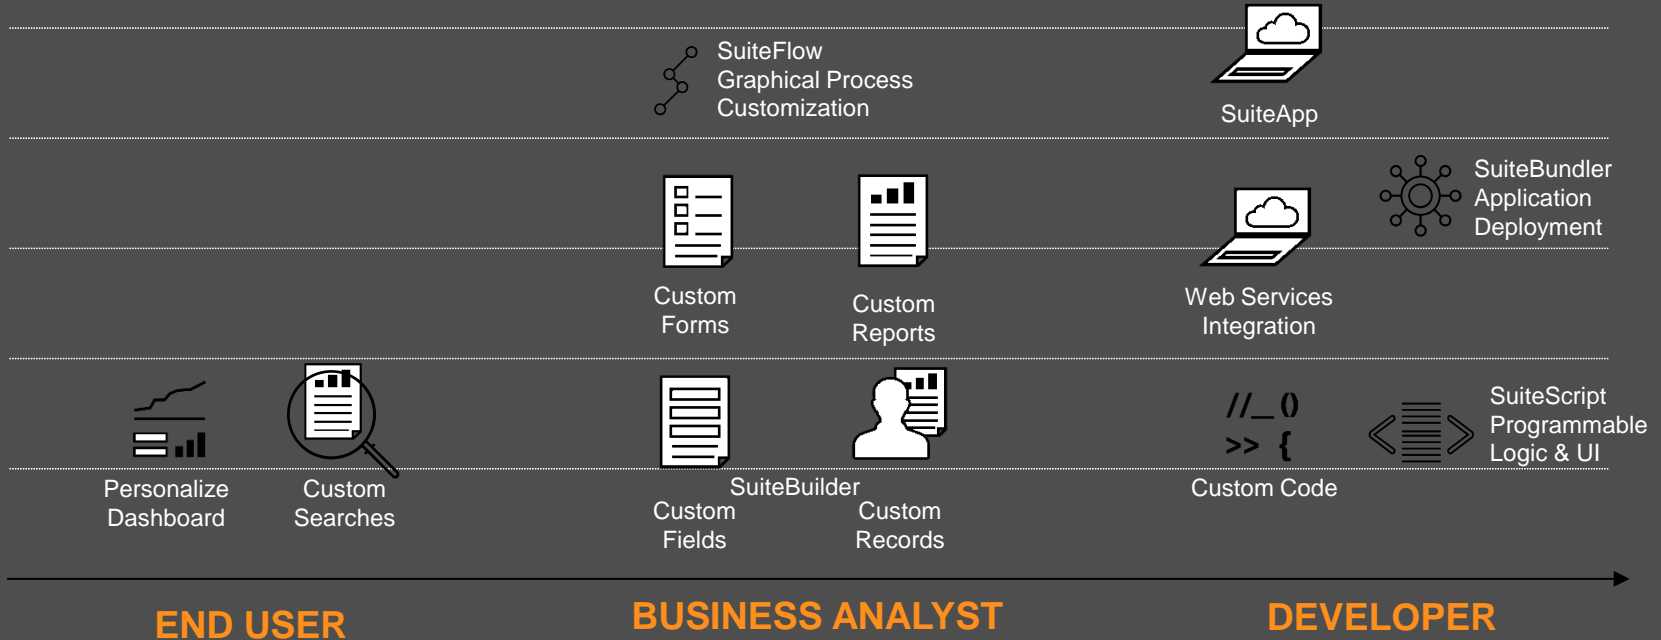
SuiteFlow
Graphical Process
Customization

SuiteApp

SuiteBundler
Application
Deployment

Custom
Forms

Custom
Reports

Web Services
Integration

//_()
>> {

SuiteScript
Programmable
Logic & UI

Personalize
Dashboard

Custom
Searches

SuiteBuilder

Custom
Fields

Custom
Records

Custom Code

END USER

BUSINESS ANALYST

DEVELOPER